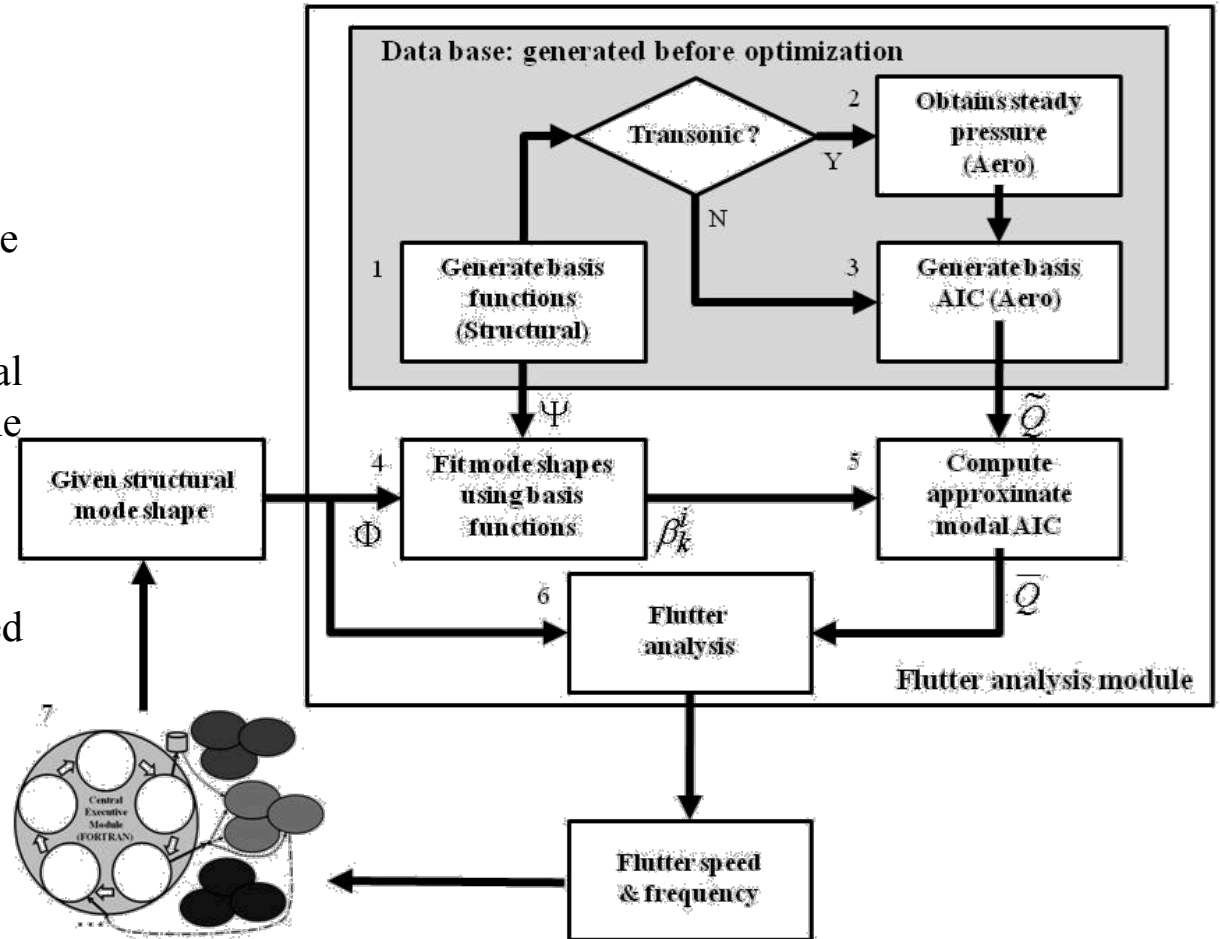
Data base: generated before optimization

Transonic ?

Y

N

2

Obtains steady pressure (Aero)

1

Generate basis functions (Structural)

3

Generate basis AIC (Aero)

$\Psi$

$\widetilde{Q}$

Given structural mode shape

4

Fit mode shapes using basis functions

5

Compute approximate modal AIC

$\Phi$

$\beta_k^j$

6

Flutter analysis

$\overline{Q}$

Flutter analysis module

7

Central Executive Module (FORTRAN)

Flutter speed & frequency

e

al

e

d